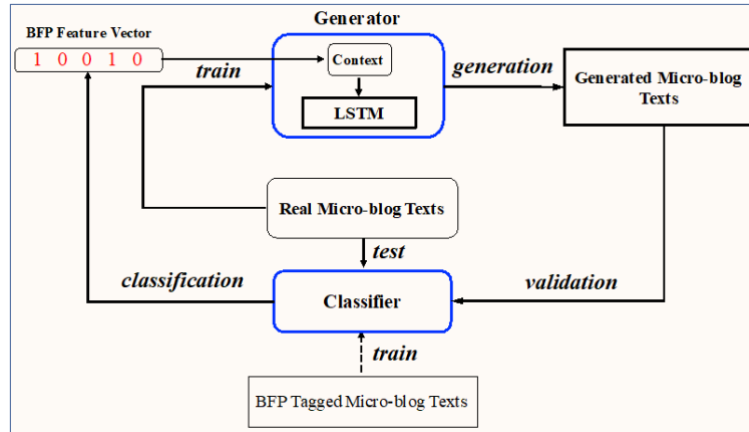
BFP Feature Vector

1 0 0 1 0

Generator

Context

LSTM

train

generation

Generated Micro-blog Texts

Real Micro-blog Texts

test

classification

Classifier

validation

train

BFP Tagged Micro-blog Texts